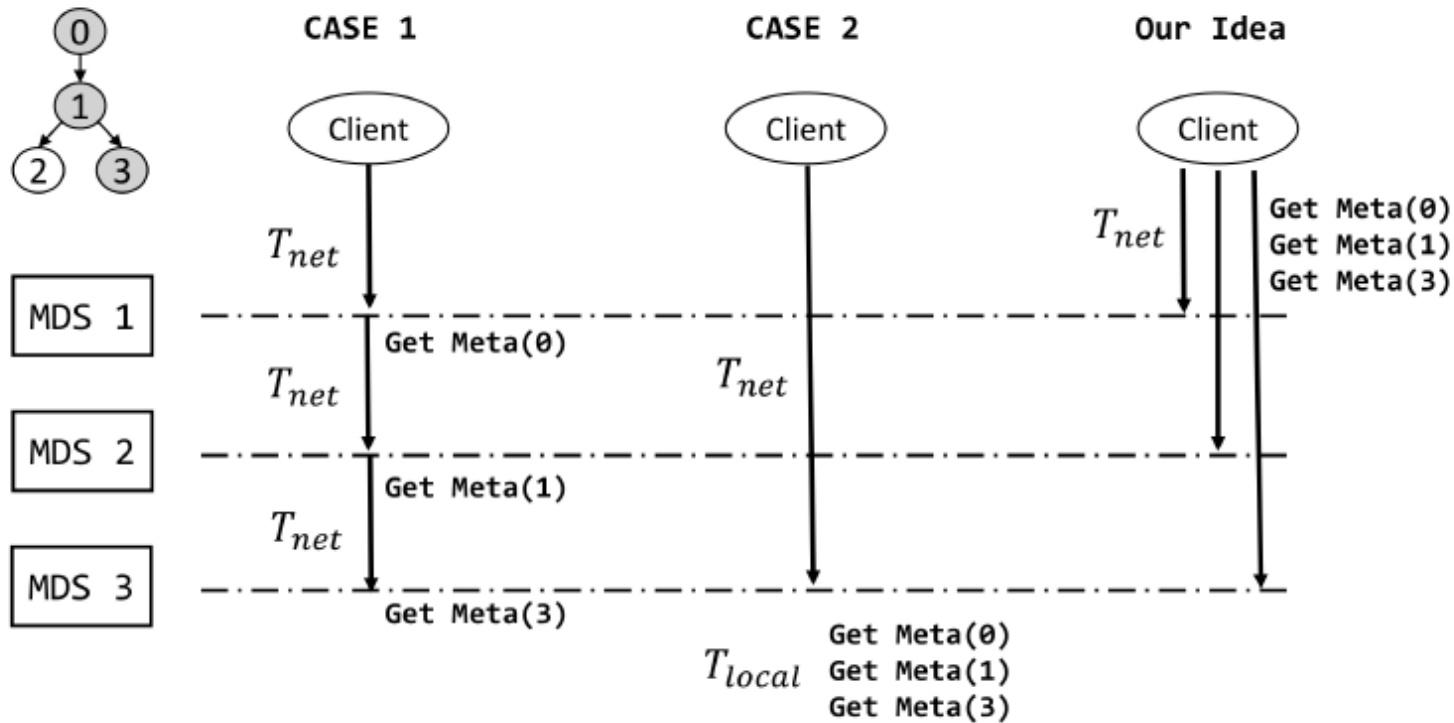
0
1
2
3

CASE 1

CASE 2

Our Idea

Client

Client

Client

$T_{net}$

MDS 1

Get Meta(0)

$T_{net}$

MDS 2

Get Meta(1)

$T_{net}$

MDS 3

Get Meta(3)

$T_{net}$

$T_{local}$ Get Meta(0) Get Meta(1) Get Meta(3)

$T_{net}$

Get Meta(0)
Get Meta(1)
Get Meta(3)